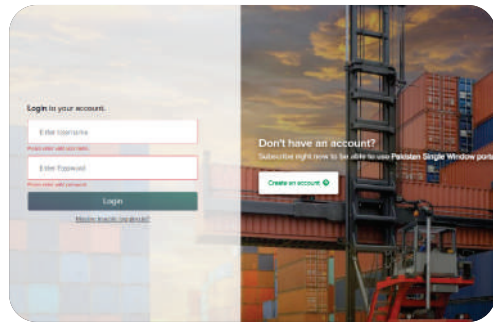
Login to your account.

Enter Username

Please enter valid username

Enter Password

Please enter valid password

Login

Having trouble Login?

Don't have an account?

Subscribe right now to be able to use Pakistan Single Window porta

Create an account